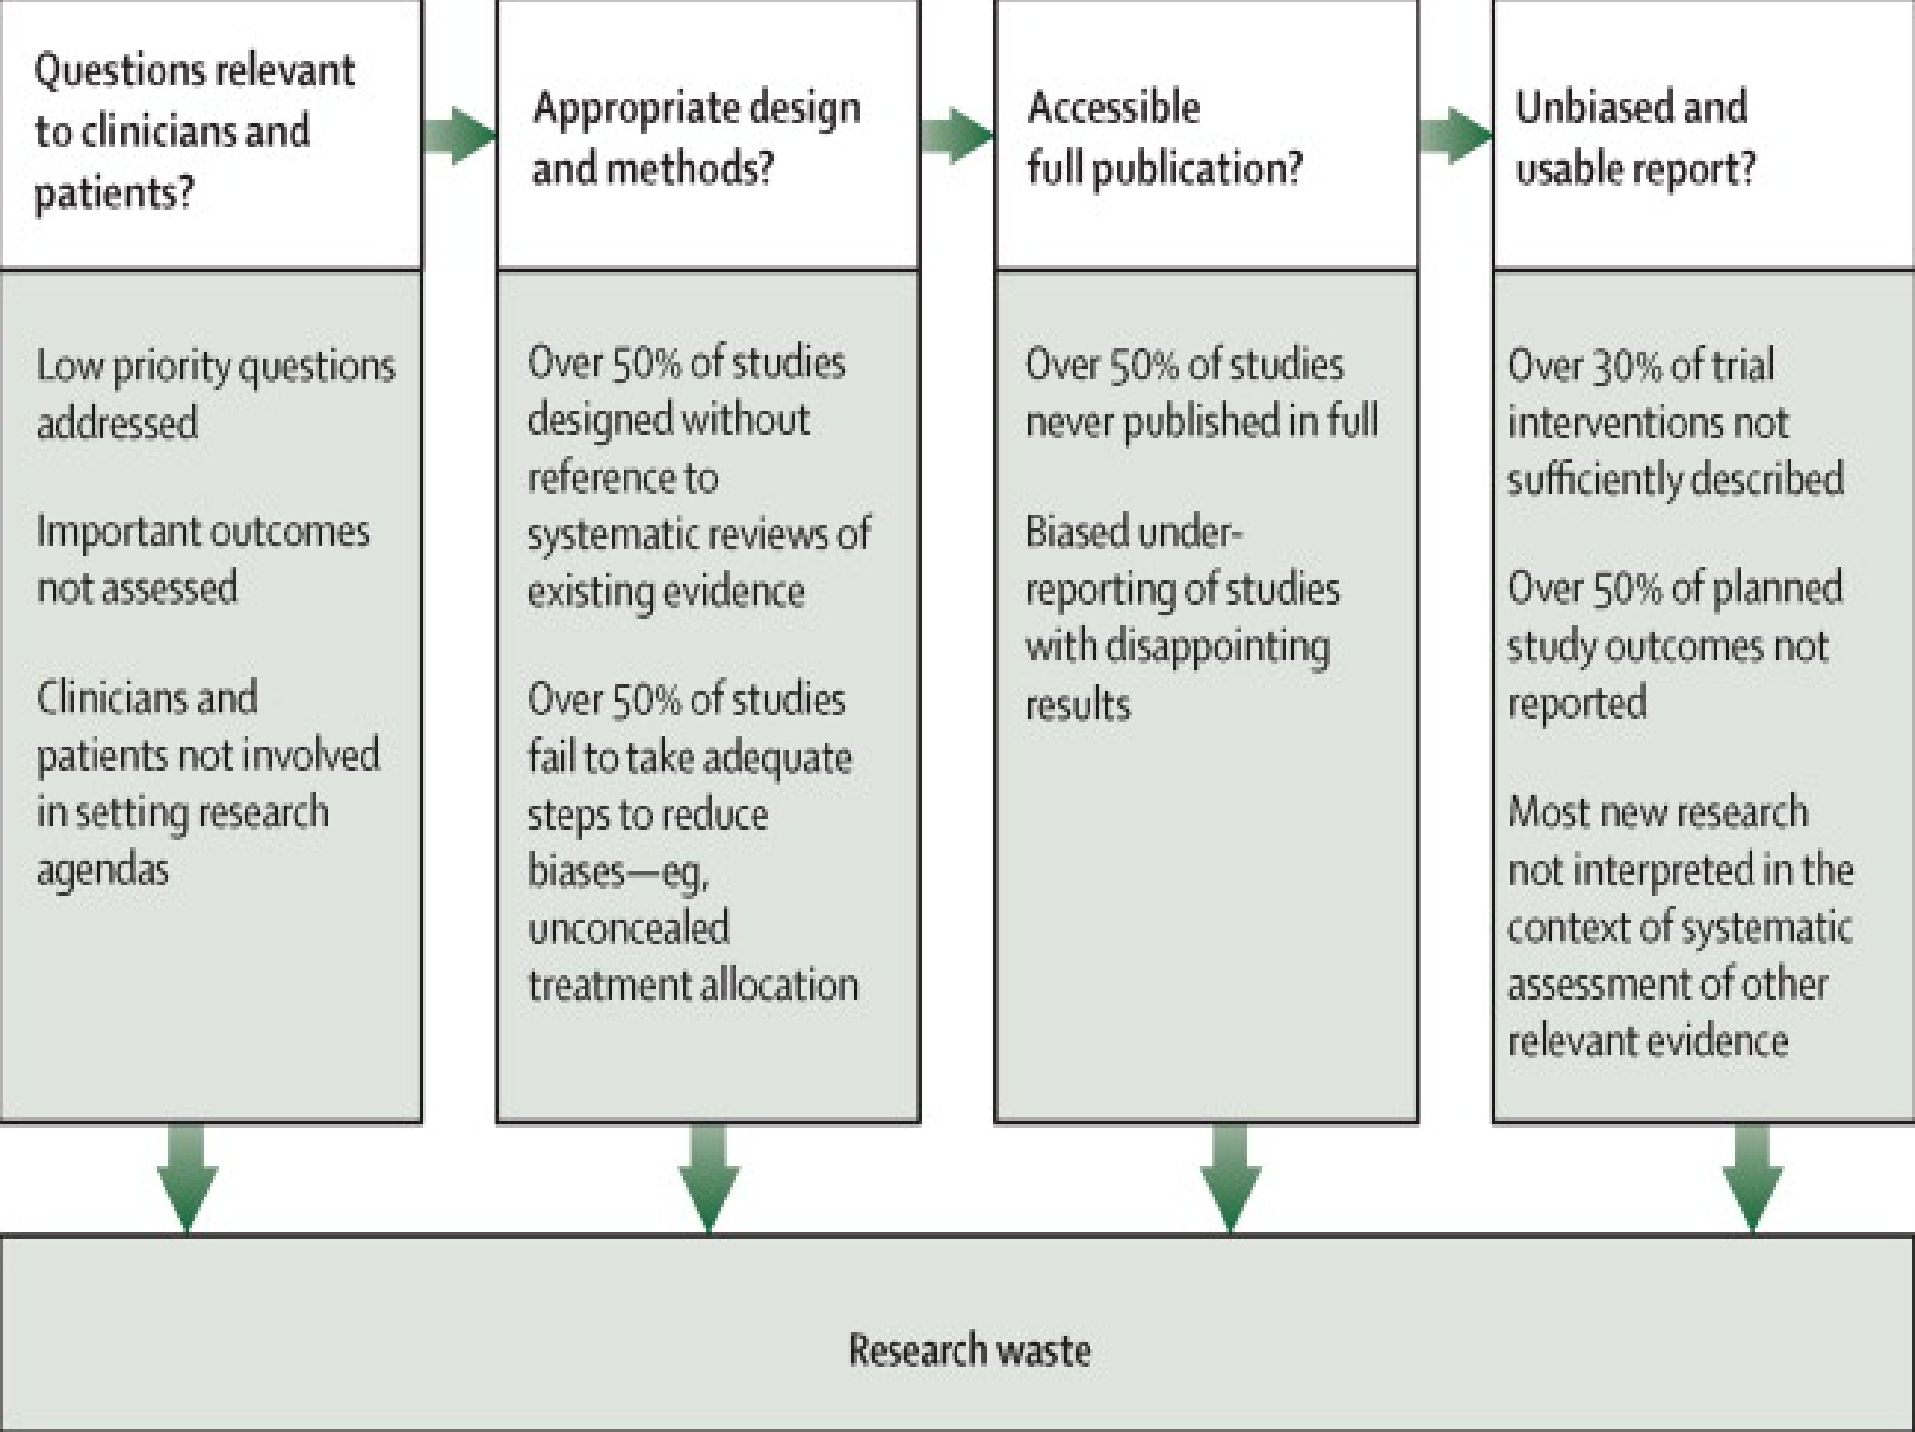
Questions relevant to clinicians and patients?

Low priority questions addressed

Important outcomes not assessed

Clinicians and patients not involved in setting research agendas

Appropriate design and methods?

Over 50% of studies designed without reference to systematic reviews of existing evidence

Over 50% of studies fail to take adequate steps to reduce biases—eg, unconcealed treatment allocation

Accessible full publication?

Over 50% of studies never published in full

Biased underreporting of studies with disappointing results

Unbiased and usable report?

Over 30% of trial interventions not sufficiently described

Over 50% of planned study outcomes not reported

Most new research not interpreted in the context of systematic assessment of other relevant evidence

Research waste